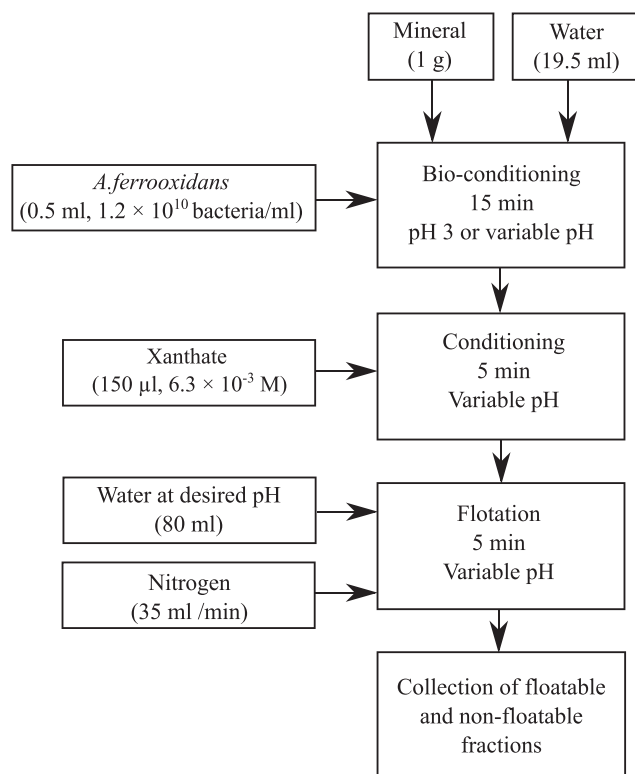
Mineral
(1 g)

Water
(19.5 ml)

A.ferrooxidans
(0.5 ml, $1.2 \times 10^{10}$ bacteria/ml)

Bio-conditioning
15 min
pH 3 or variable pH

Xanthate
(150 µl, $6.3 \times 10^{-3}$ M)

Conditioning
5 min
Variable pH

Water at desired pH
(80 ml)

Nitrogen
(35 ml /min)

Flotation
5 min
Variable pH

Collection of floatable and non-floatable fractions